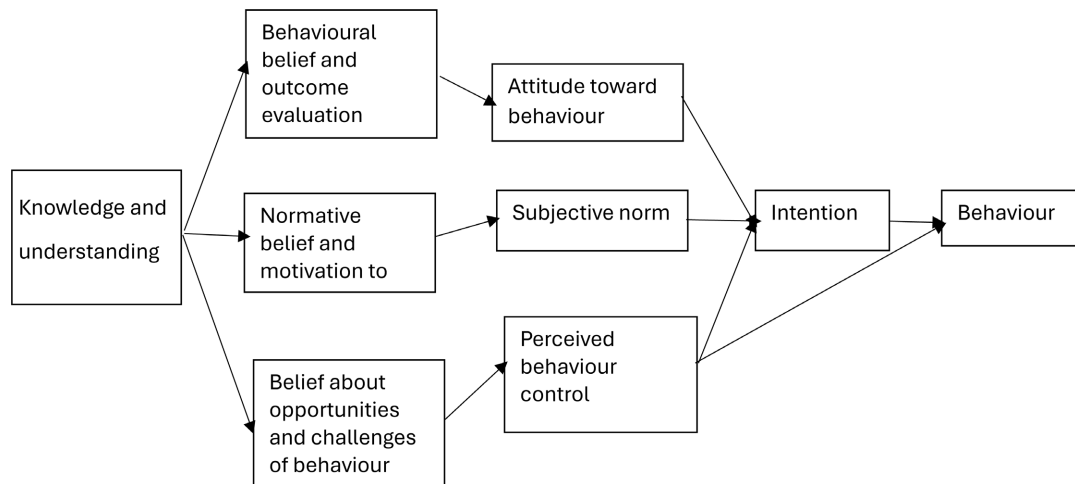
Knowledge and understanding

Behavioural belief and outcome evaluation

Normative belief and motivation to

Belief about opportunities and challenges of behaviour

Attitude toward behaviour

Subjective norm

Perceived behaviour control

Intention

Behaviour